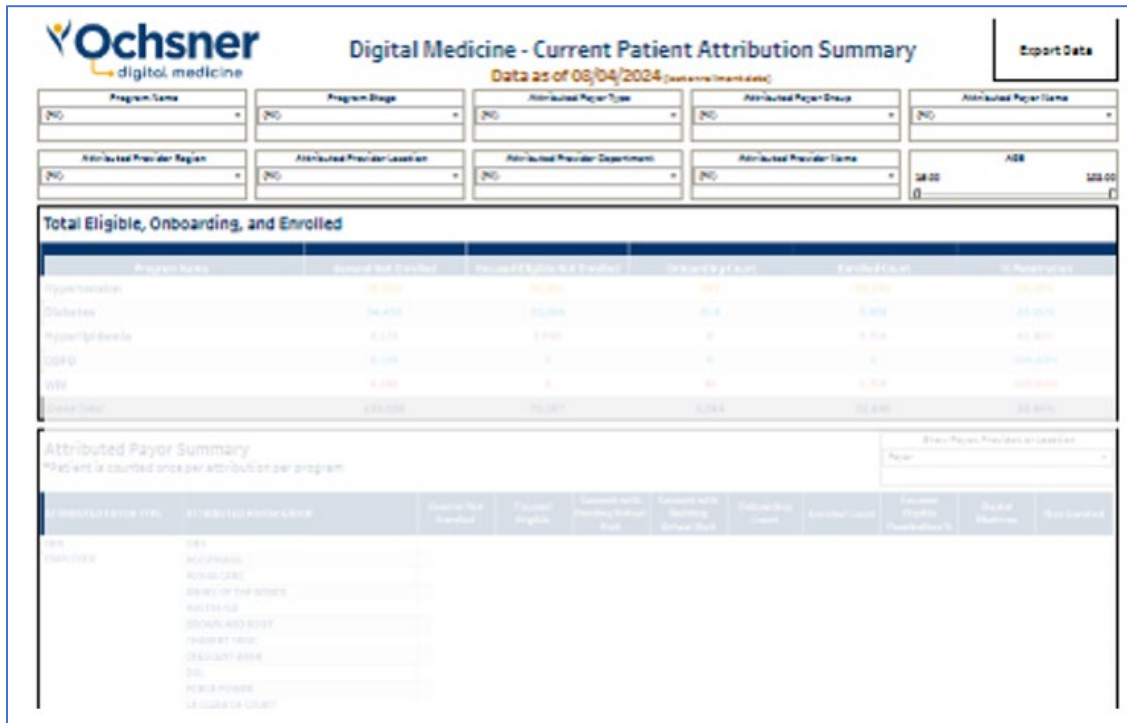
Ochsner
digital medicine

Digital Medicine - Current Patient Attribution Summary
Data as of 08/04/2024 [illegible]

Export Data

Program Name
(All)

Program Stage
(All)

Attributed Payer Type
(All)

Attributed Payer Group
(All)

Attributed Payer Name
(All)

Attributed Provider Region
(All)

Attributed Provider Location
(All)

Attributed Provider Department
(All)

Attributed Provider Name
(All)

AGE
18.00
103.00

Total Eligible, Onboarding, and Enrolled

| Program Name | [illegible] | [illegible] | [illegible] | Enrolled Count | % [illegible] |
|---|---|---|---|---|---|
| Hypertension | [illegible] | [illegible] | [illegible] | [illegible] | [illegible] |
| Diabetes | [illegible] | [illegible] | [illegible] | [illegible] | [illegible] |
| Hyperlipidemia | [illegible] | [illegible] | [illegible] | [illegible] | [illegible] |
| COPD | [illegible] | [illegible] | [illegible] | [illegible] | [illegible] |
| WM | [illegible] | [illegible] | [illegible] | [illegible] | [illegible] |
| Grand Total | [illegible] | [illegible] | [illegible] | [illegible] | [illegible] |

Attributed Payor Summary
*Patient is counted once per attribution per program

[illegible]
Payer

| ATTRIBUTED PAYOR TYPE | ATTRIBUTED PAYOR GROUP | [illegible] | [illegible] Eligible | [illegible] | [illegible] | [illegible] Count | Enrolled Count | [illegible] | Digital Medicine | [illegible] |
|---|---|---|---|---|---|---|---|---|---|---|
| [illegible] | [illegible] | | | | | | | | | |
| EMPLOYER | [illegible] | | | | | | | | | |